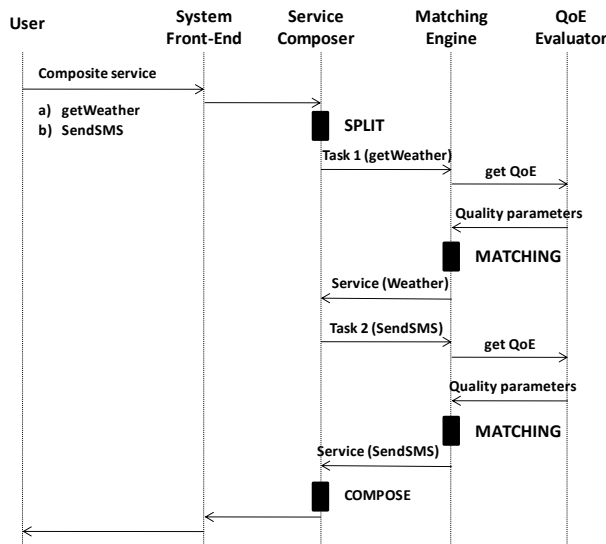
User

System Front-End

Service Composer

Matching Engine

QoE Evaluator

Composite service

a) getWeather
b) SendSMS

SPLIT

Task 1 (getWeather)

get QoE

Quality parameters

MATCHING

Service (Weather)

Task 2 (SendSMS)

get QoE

Quality parameters

MATCHING

Service (SendSMS)

COMPOSE